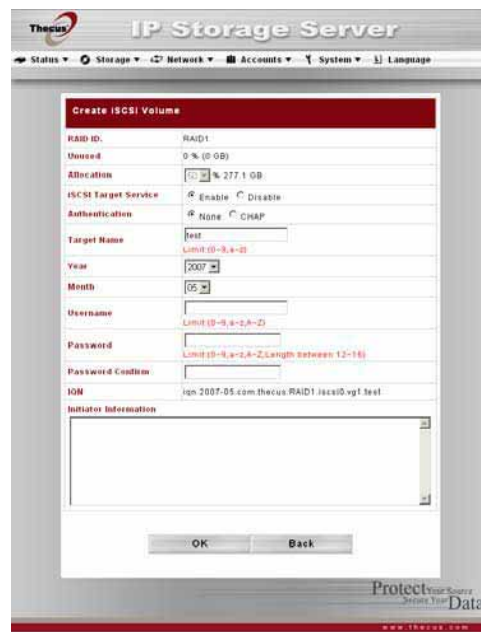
Thecus IP Storage Server

Status ▾ Storage ▾ Network ▾ Accounts ▾ System ▾ Language

Create iSCSI Volume

| | |
|---|---|
| RAID ID. | RAID1 |
| Unused | 0 % (0 GB) |
| Allocation | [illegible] % 277.1 GB |
| iSCSI Target Service | Enable Disable |
| Authentication | None CHAP |
| Target Name | test Limit:(0~9,a~z) |
| Year | 2007 |
| Month | 05 |
| Username | Limit:(0~9,a~z,A~Z) |
| Password | Limit:(0~9,a~z,A~Z,Length between 12~16) |
| Password Confirm | |
| IQN | iqn.2007-05.com.thecus:RAID1.iscsi0.vg1.test |
| Initiator Information | |

OK Back

Protect Your Source Secure Your Data

www.thecus.com